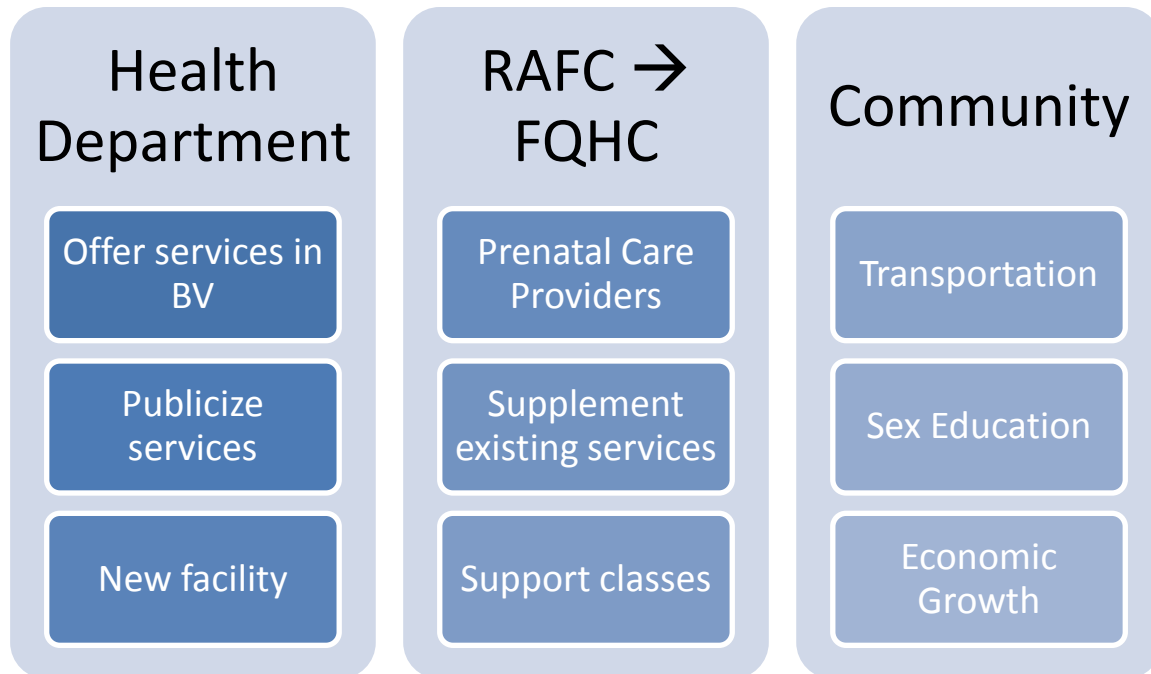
Health Department

Offer services in BV

Publicize services

New facility

RAFC → FQHC

Prenatal Care Providers

Supplement existing services

Support classes

Community

Transportation

Sex Education

Economic Growth